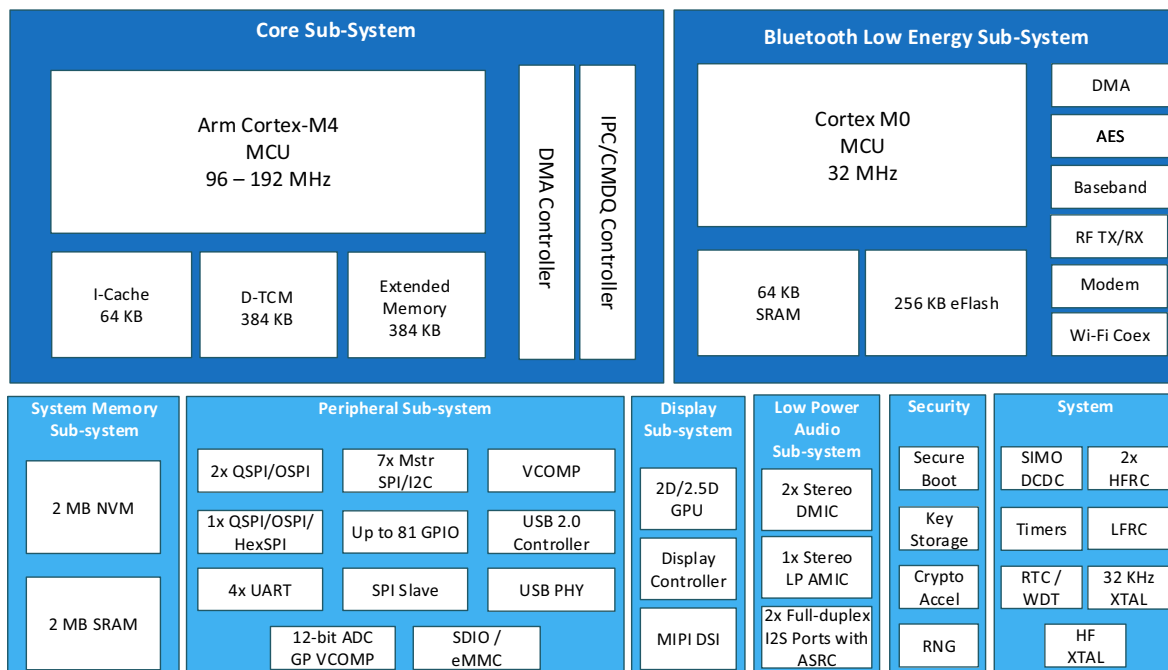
Core Sub-System

Arm Cortex-M4
MCU
96 – 192 MHz

I-Cache
64 KB

D-TCM
384 KB

Extended
Memory
384 KB

DMA Controller

IPC/CMDQ Controller

Bluetooth Low Energy Sub-System

Cortex M0
MCU
32 MHz

64 KB
SRAM

256 KB eFlash

DMA

AES

Baseband

RF TX/RX

Modem

Wi-Fi Coex

System Memory
Sub-system

2 MB NVM

2 MB SRAM

Peripheral Sub-system

2x QSPI/OSPI

7x Mstr
SPI/I2C

VCOMP

1x QSPI/OSPI/
HexSPI

Up to 81 GPIO

USB 2.0
Controller

4x UART

SPI Slave

USB PHY

12-bit ADC
GP VCOMP

SDIO /
eMMC

Display
Sub-system

2D/2.5D
GPU

Display
Controller

MIPI DSI

Low Power
Audio
Sub-system

2x Stereo
DMIC

1x Stereo
LP AMIC

2x Full-duplex
I2S Ports with
ASRC

Security

Secure
Boot

Key
Storage

Crypto
Accel

RNG

System

SIMO
DCDC

2x
HFRC

Timers

LFRC

RTC /
WDT

32 KHz
XTAL

HF
XTAL